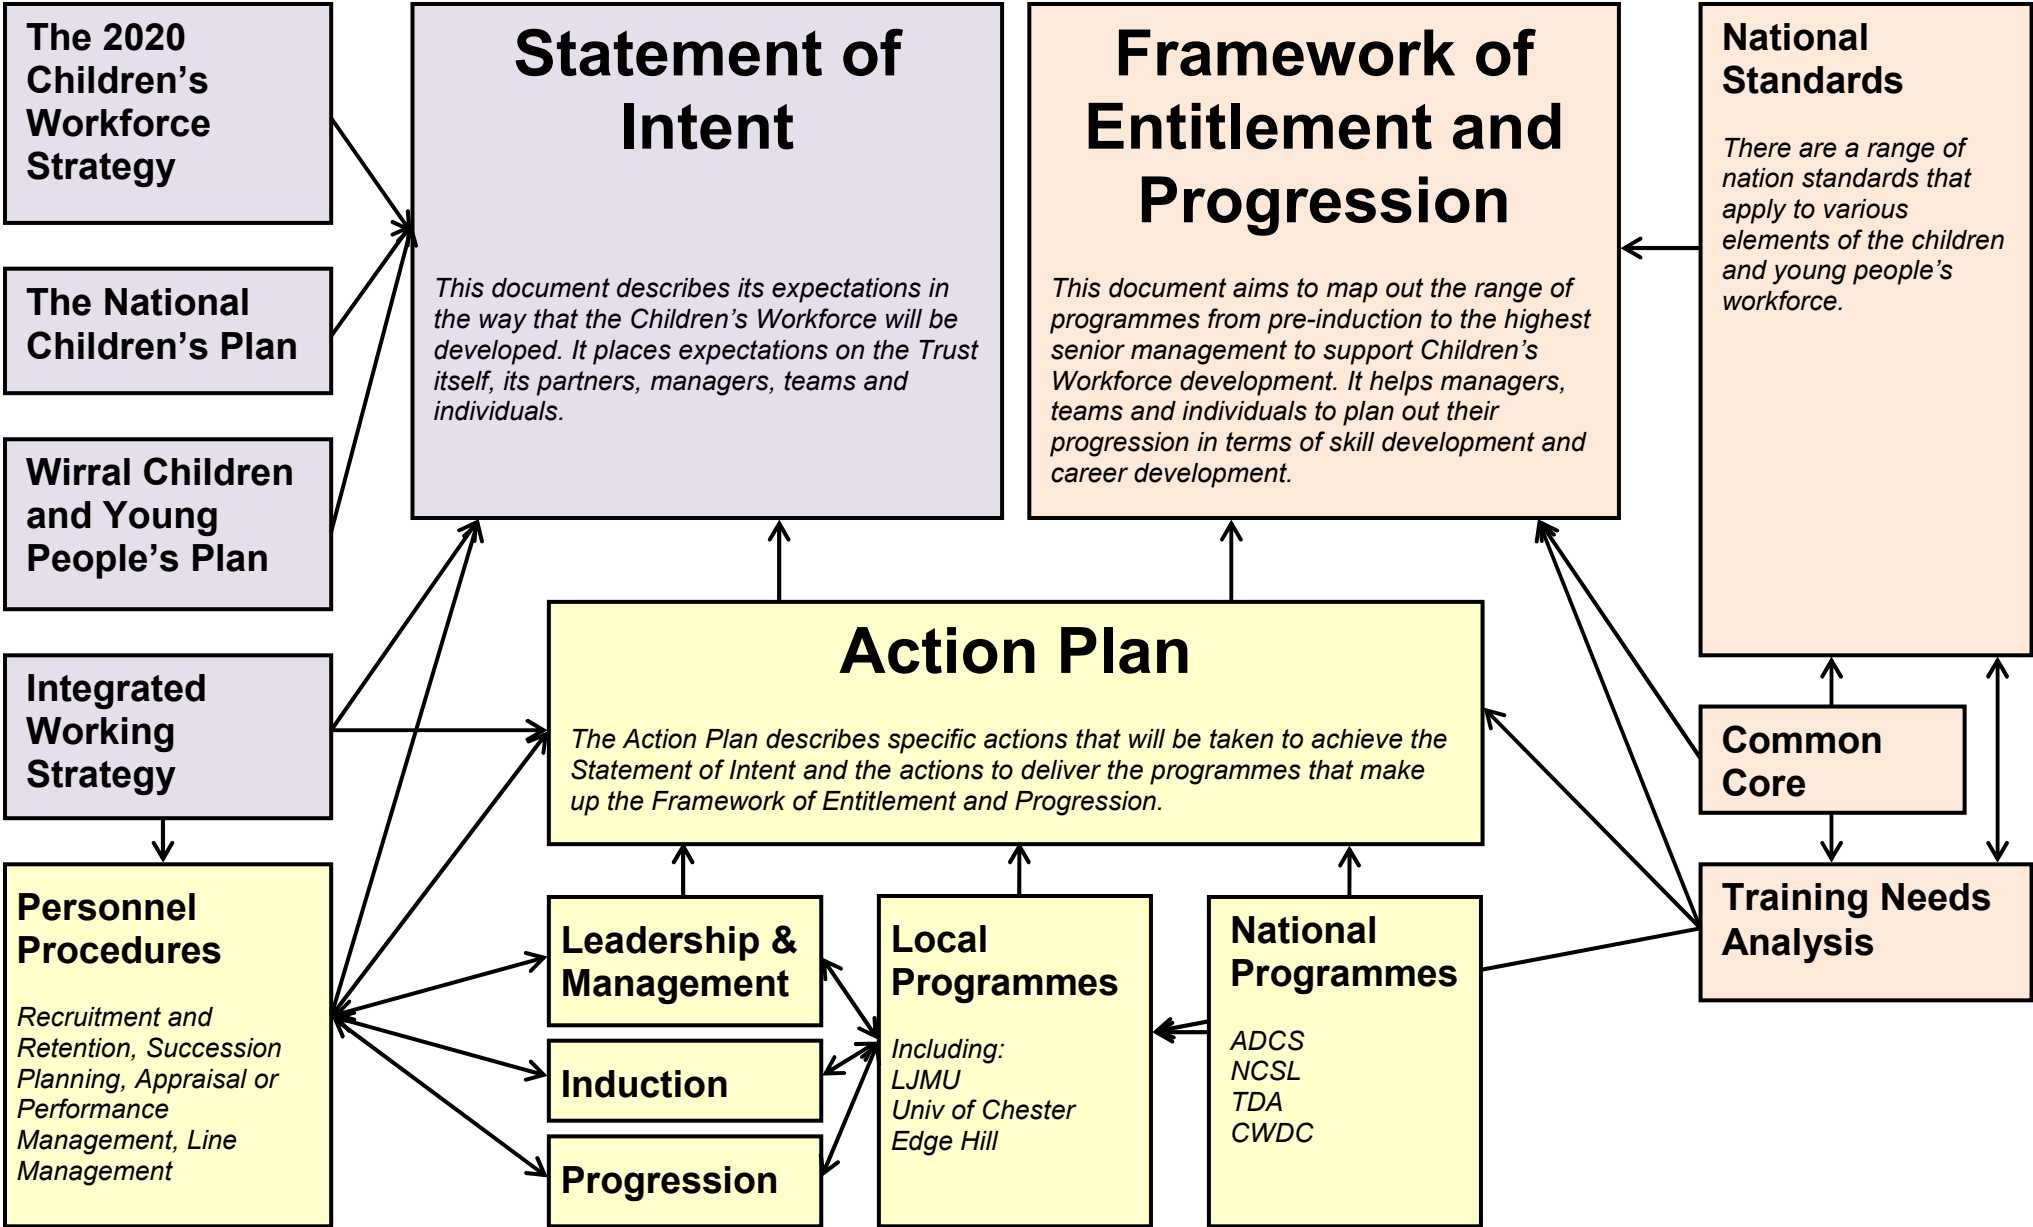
The 2020 Children's Workforce Strategy

The National Children's Plan

Wirral Children and Young People's Plan

Integrated Working Strategy

Statement of Intent

This document describes its expectations in the way that the Children's Workforce will be developed. It places expectations on the Trust itself, its partners, managers, teams and individuals.

Framework of Entitlement and Progression

This document aims to map out the range of programmes from pre-induction to the highest senior management to support Children's Workforce development. It helps managers, teams and individuals to plan out their progression in terms of skill development and career development.

National Standards

There are a range of nation standards that apply to various elements of the children and young people's workforce.

Action Plan

The Action Plan describes specific actions that will be taken to achieve the Statement of Intent and the actions to deliver the programmes that make up the Framework of Entitlement and Progression.

Common Core

Training Needs Analysis

Personnel Procedures

Recruitment and Retention, Succession Planning, Appraisal or Performance Management, Line Management

Leadership & Management

Induction

Progression

Local Programmes

Including:
LJMU
Univ of Chester
Edge Hill

National Programmes

ADCS
NCSL
TDA
CWDC